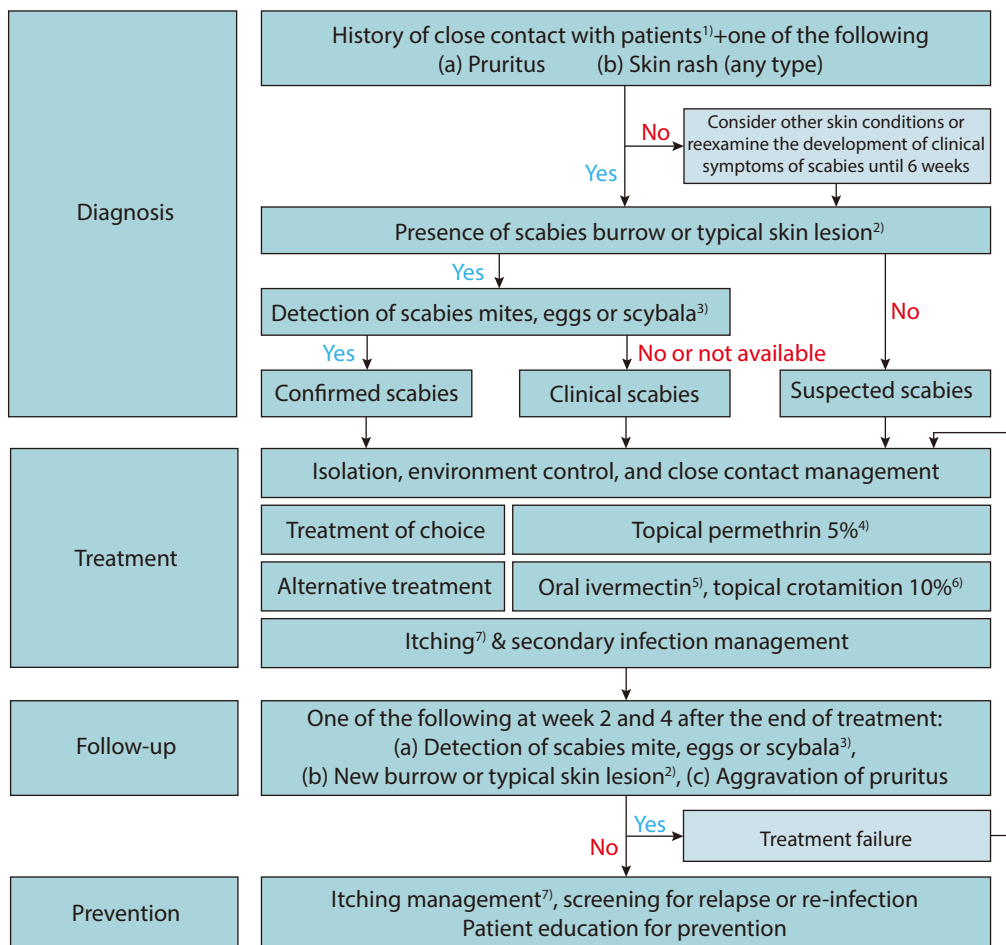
Diagnosis

History of close contact with patients$^{1)}$+one of the following
(a) Pruritus (b) Skin rash (any type)

No

Consider other skin conditions or reexamine the development of clinical symptoms of scabies until 6 weeks

Yes

Presence of scabies burrow or typical skin lesion$^{2)}$

Yes

Detection of scabies mites, eggs or scybala$^{3)}$

No

Yes

No or not available

Confirmed scabies

Clinical scabies

Suspected scabies

Treatment

Isolation, environment control, and close contact management

Treatment of choice

Topical permethrin 5%$^{4)}$

Alternative treatment

Oral ivermectin$^{5)}$, topical crotamition 10%$^{6)}$

Itching$^{7)}$ & secondary infection management

Follow-up

One of the following at week 2 and 4 after the end of treatment:
(a) Detection of scabies mite, eggs or scybala$^{3)}$,
(b) New burrow or typical skin lesion$^{2)}$, (c) Aggravation of pruritus

Yes

Treatment failure

No

Prevention

Itching management$^{7)}$, screening for relapse or re-infection
Patient education for prevention